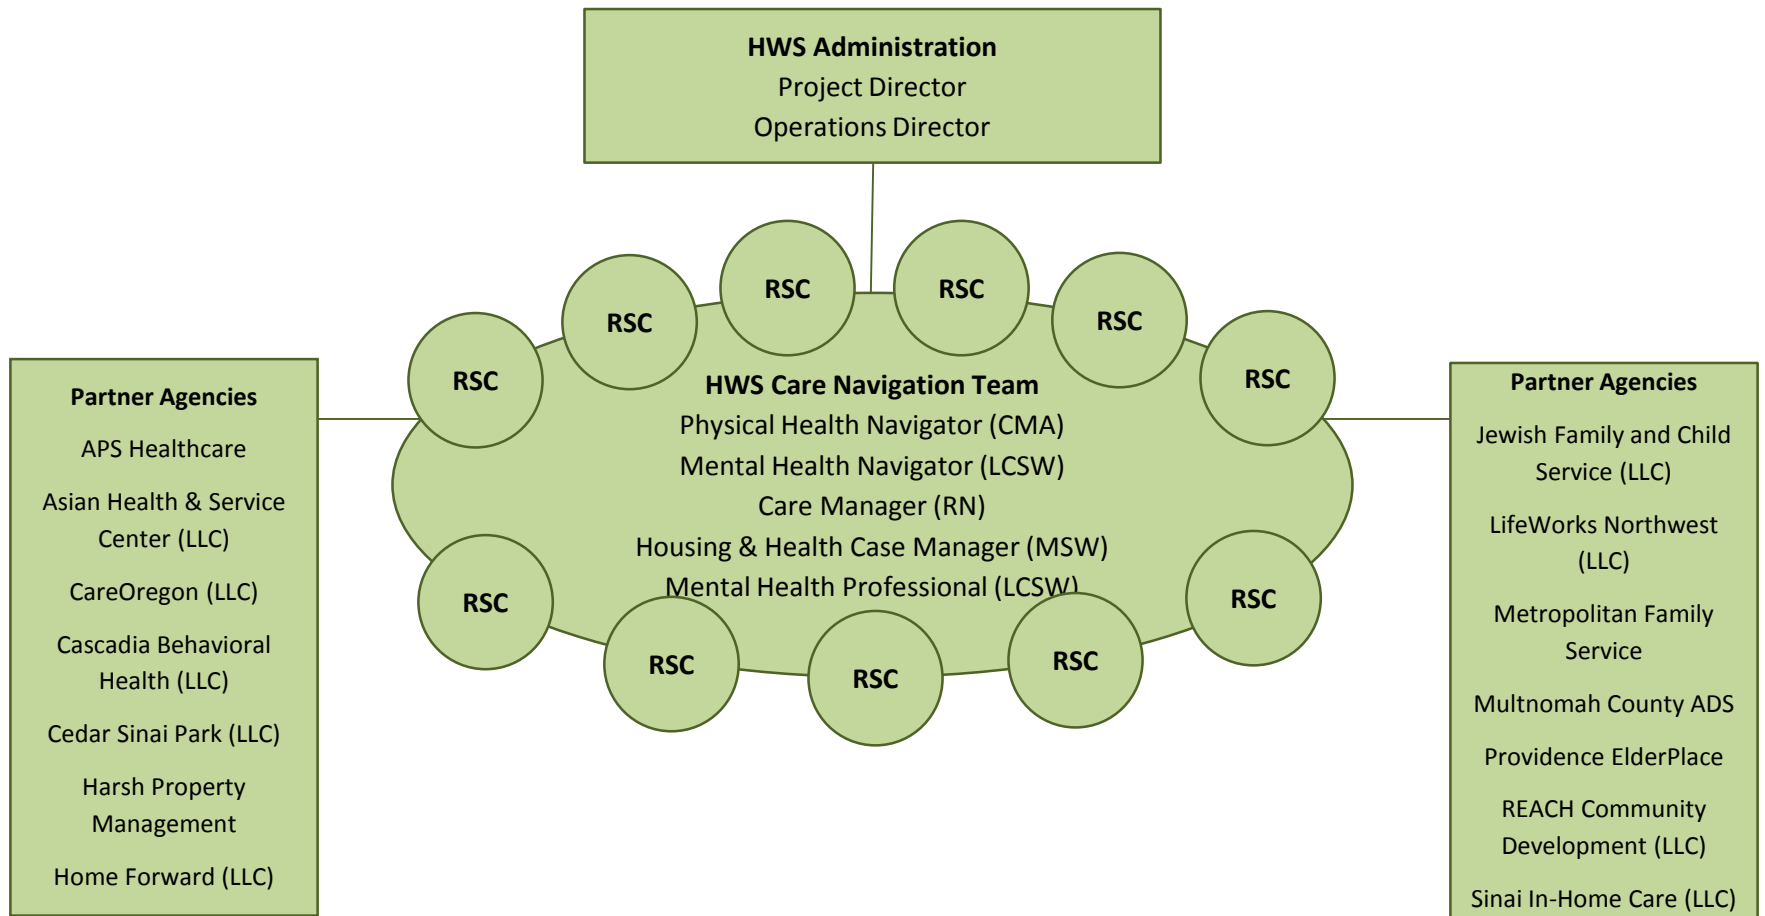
HWS Administration
Project Director
Operations Director

Partner Agencies
APS Healthcare
Asian Health & Service Center (LLC)
CareOregon (LLC)
Cascadia Behavioral Health (LLC)
Cedar Sinai Park (LLC)
Harsh Property Management
Home Forward (LLC)

RSC
RSC
RSC
RSC
RSC
RSC

HWS Care Navigation Team
Physical Health Navigator (CMA)
Mental Health Navigator (LCSW)
Care Manager (RN)
Housing & Health Case Manager (MSW)
Mental Health Professional (LCSW)

RSC
RSC
RSC
RSC
RSC

Partner Agencies
Jewish Family and Child Service (LLC)
LifeWorks Northwest (LLC)
Metropolitan Family Service
Multnomah County ADS
Providence ElderPlace
REACH Community Development (LLC)
Sinai In-Home Care (LLC)